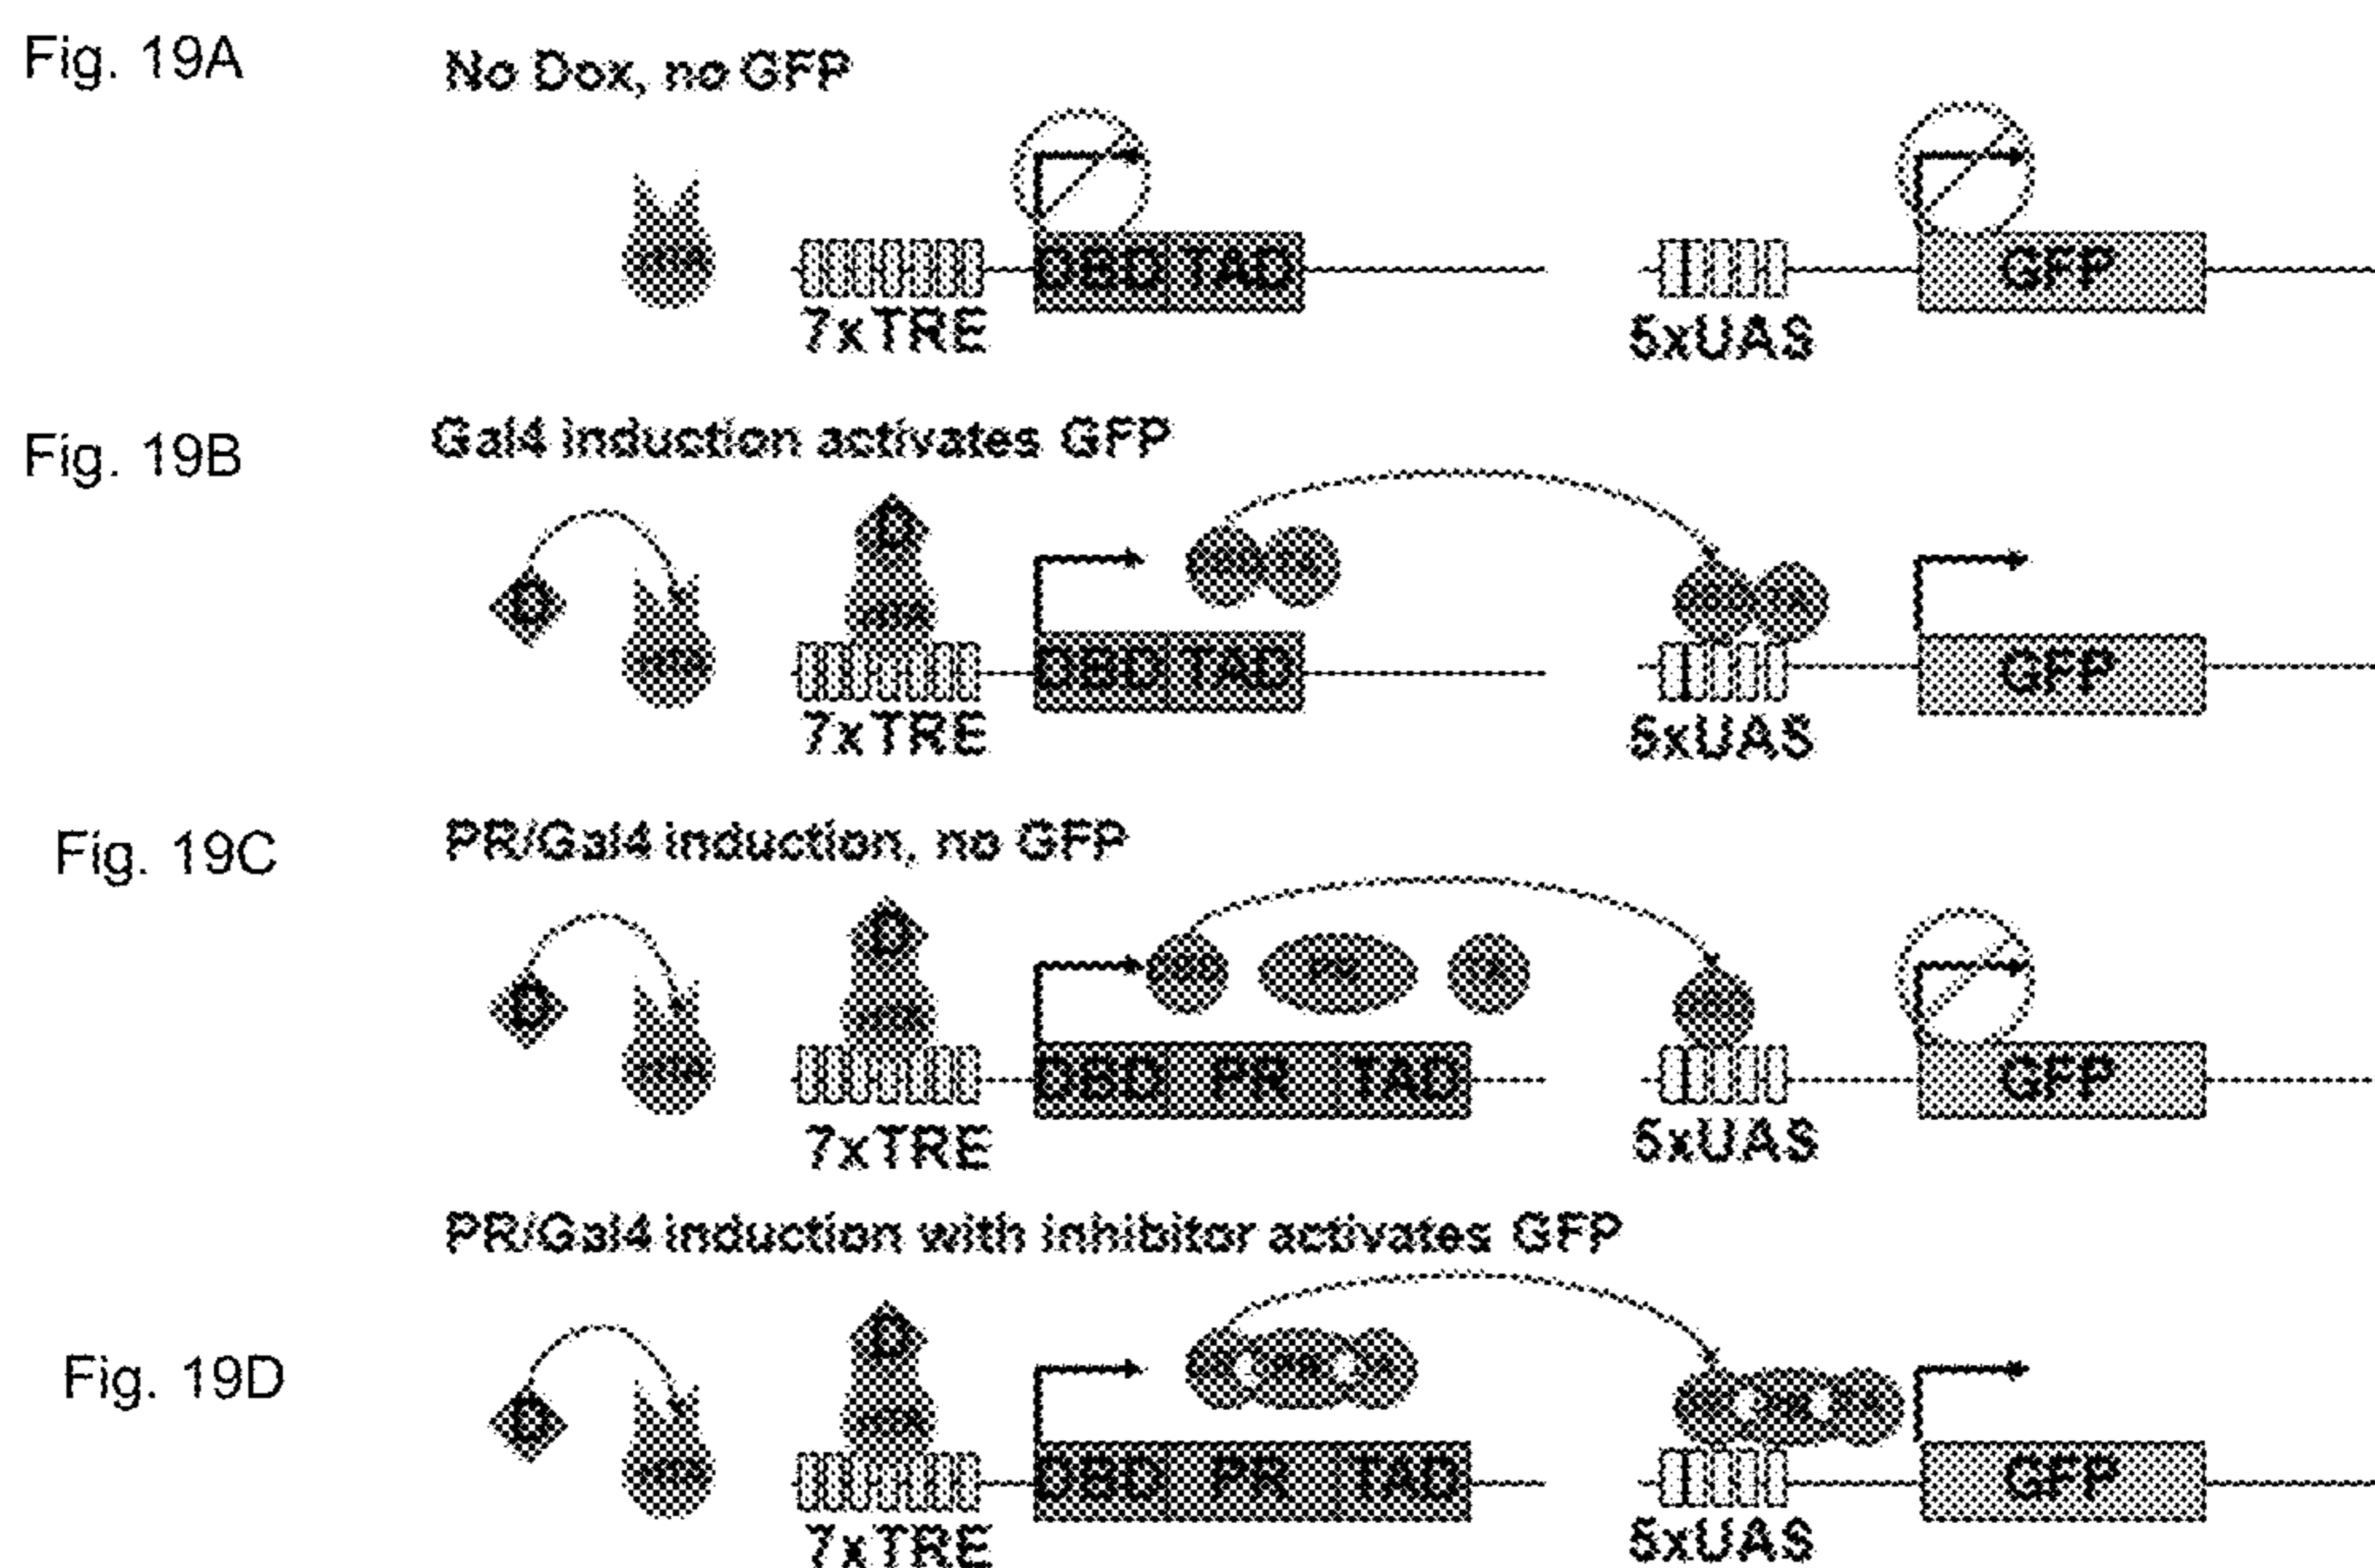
Fig. 19A

No Dox, no GFP

DBD TAD

7xTRE

GFP

5xUAS

Fig. 19B

Gal4 induction activates GFP

D

D

DBD TAD

7xTRE

GFP

5xUAS

Fig. 19C

PR/Gal4 induction, no GFP

D

D

DBD PR TAD

7xTRE

GFP

5xUAS

PR/Gal4 induction with inhibitor activates GFP

Fig. 19D

D

D

DBD PR TAD

7xTRE

GFP

5xUAS